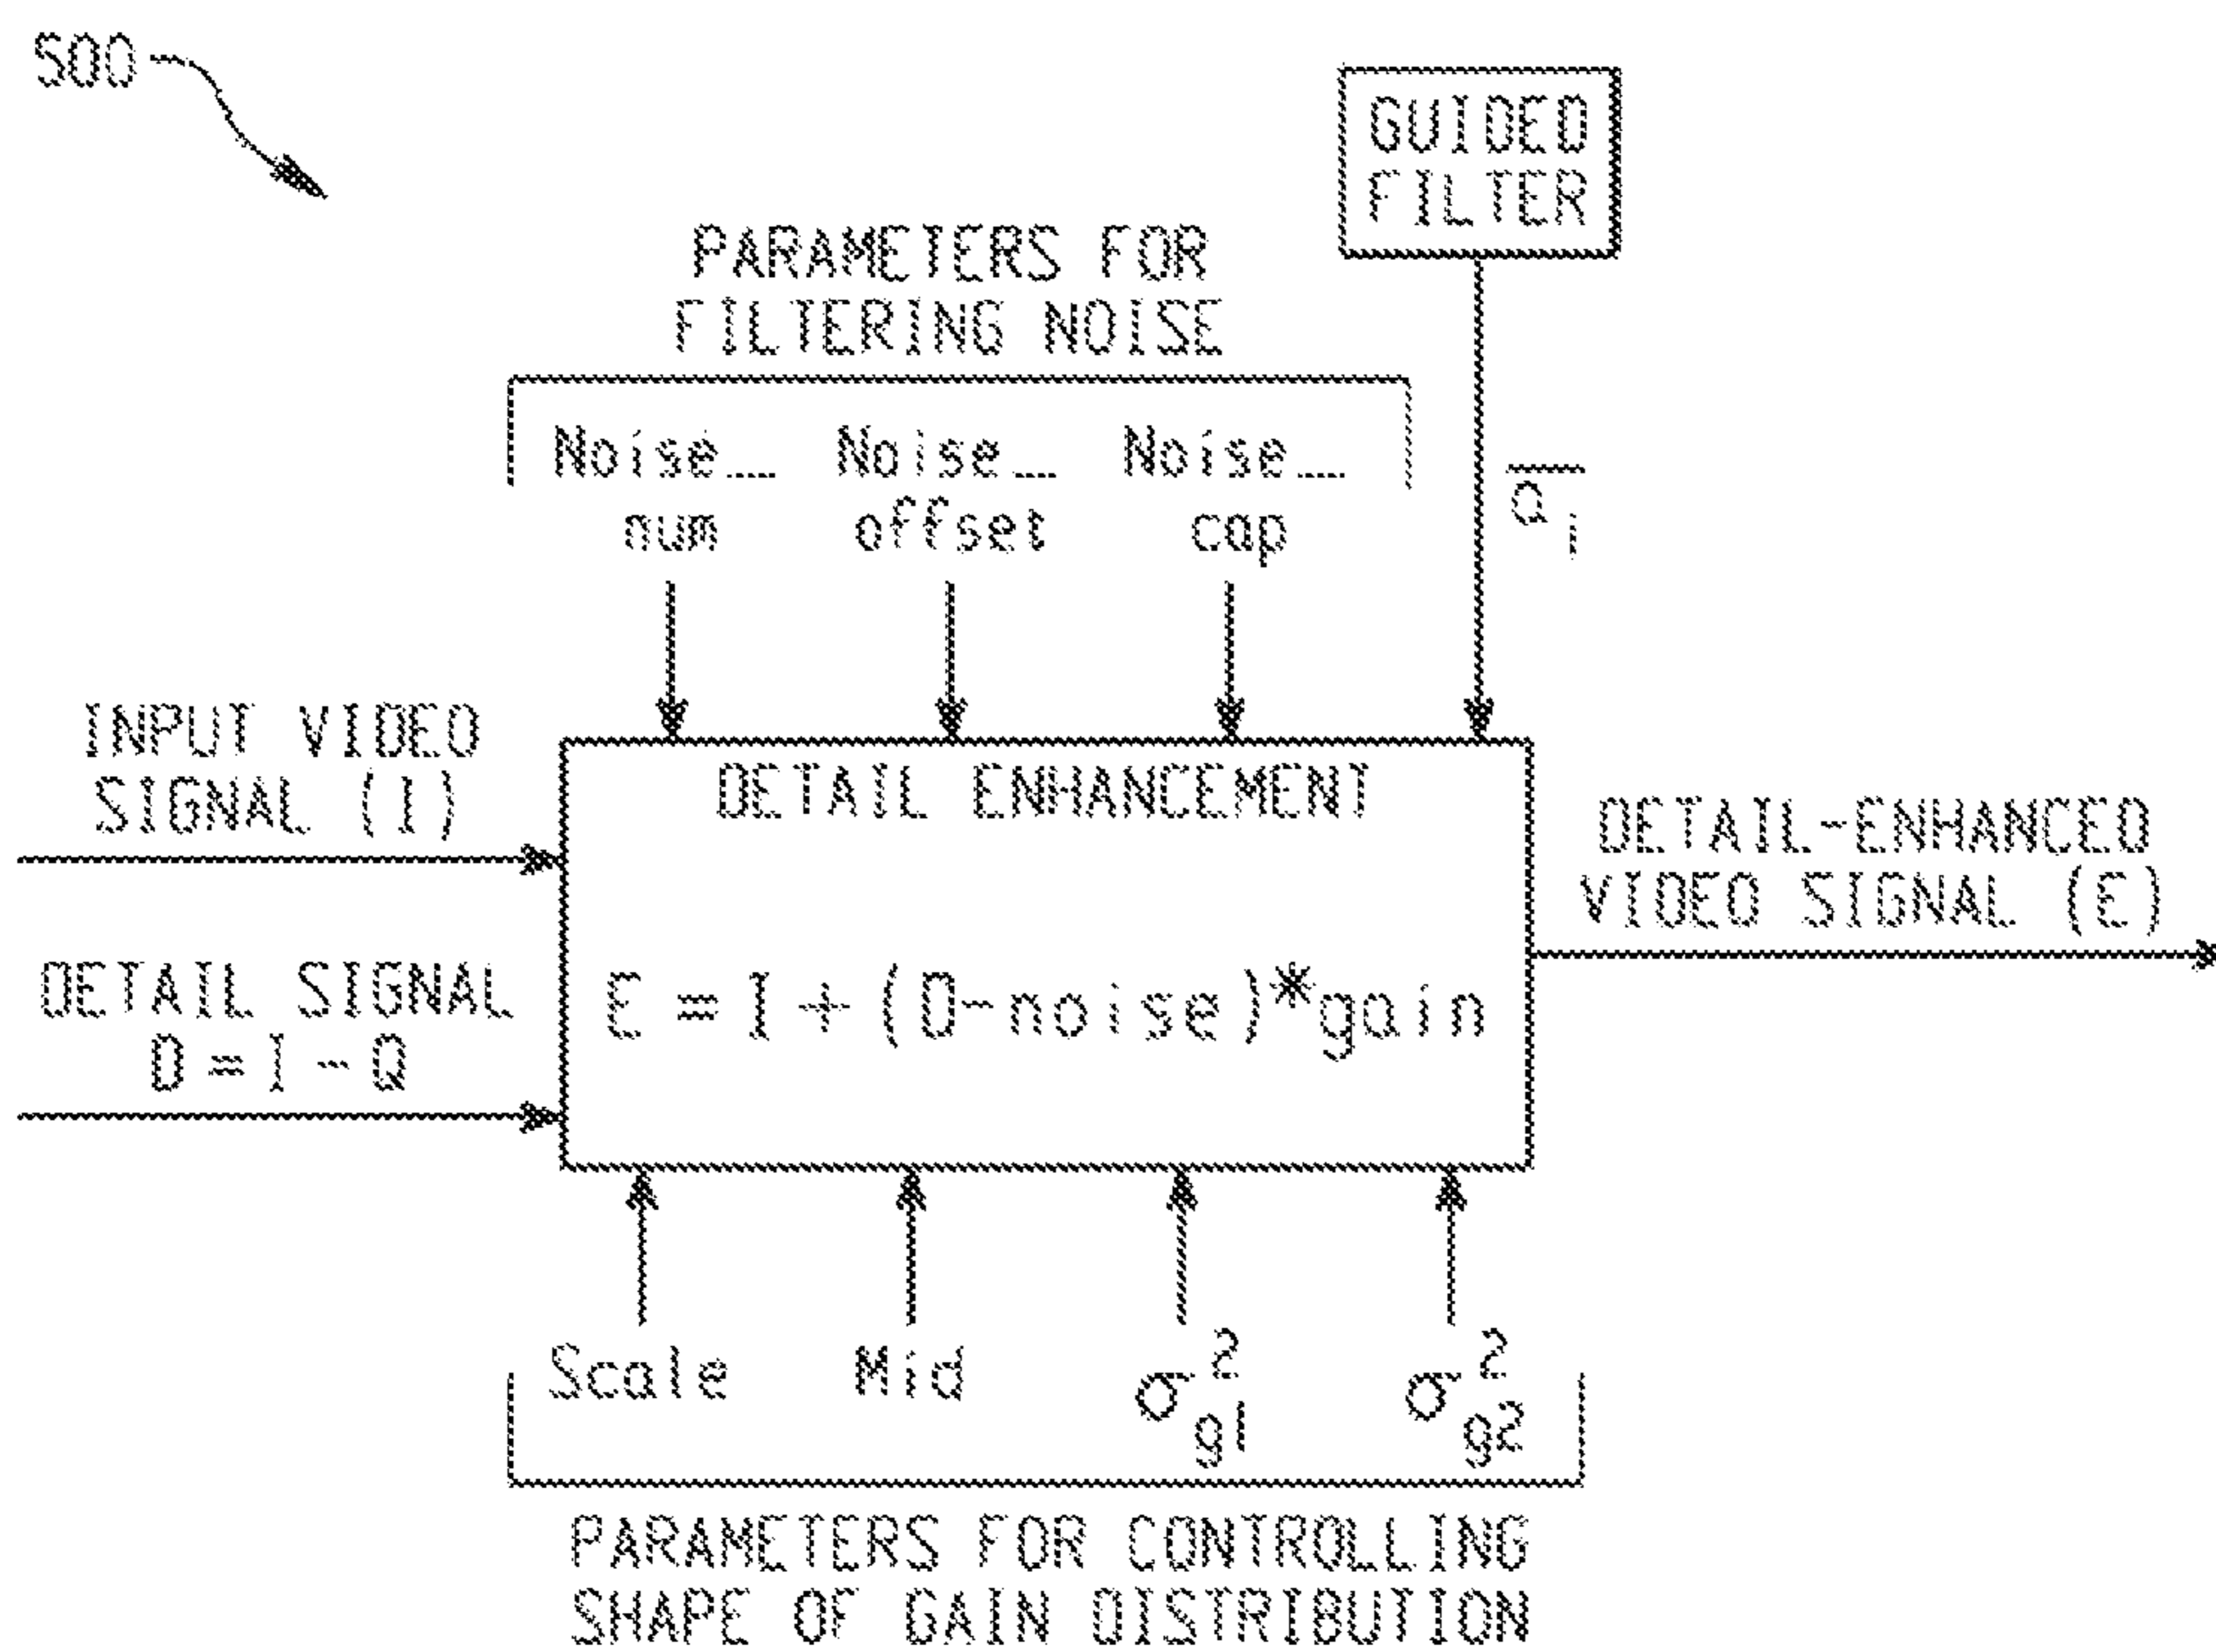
500

GUIDED FILTER

PARAMETERS FOR FILTERING NOISE

Noise_num Noise_offset Noise_cap

$\overline{\sigma_i}$

INPUT VIDEO SIGNAL (I)

DETAIL SIGNAL D = I - Q

DETAIL ENHANCEMENT

E = I + (D-noise)*gain

DETAIL-ENHANCED VIDEO SIGNAL (E)

Scale Mid $\sigma_{g1}^2$ $\sigma_{g2}^2$

PARAMETERS FOR CONTROLLING SHAPE OF GAIN DISTRIBUTION